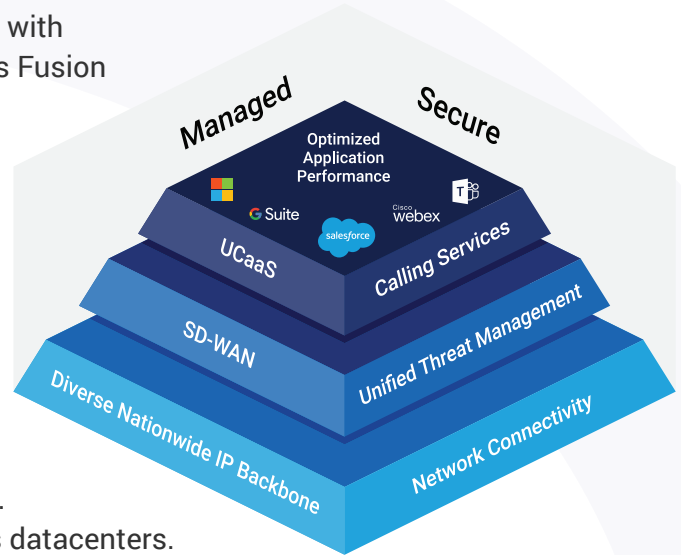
with
s Fusion

Managed
Secure

Optimized Application Performance

G Suite
salesforce
Cisco webex

UCaaS
Calling Services

SD-WAN
Unified Threat Management

Diverse Nationwide IP Backbone
Network Connectivity

.
s datacenters.